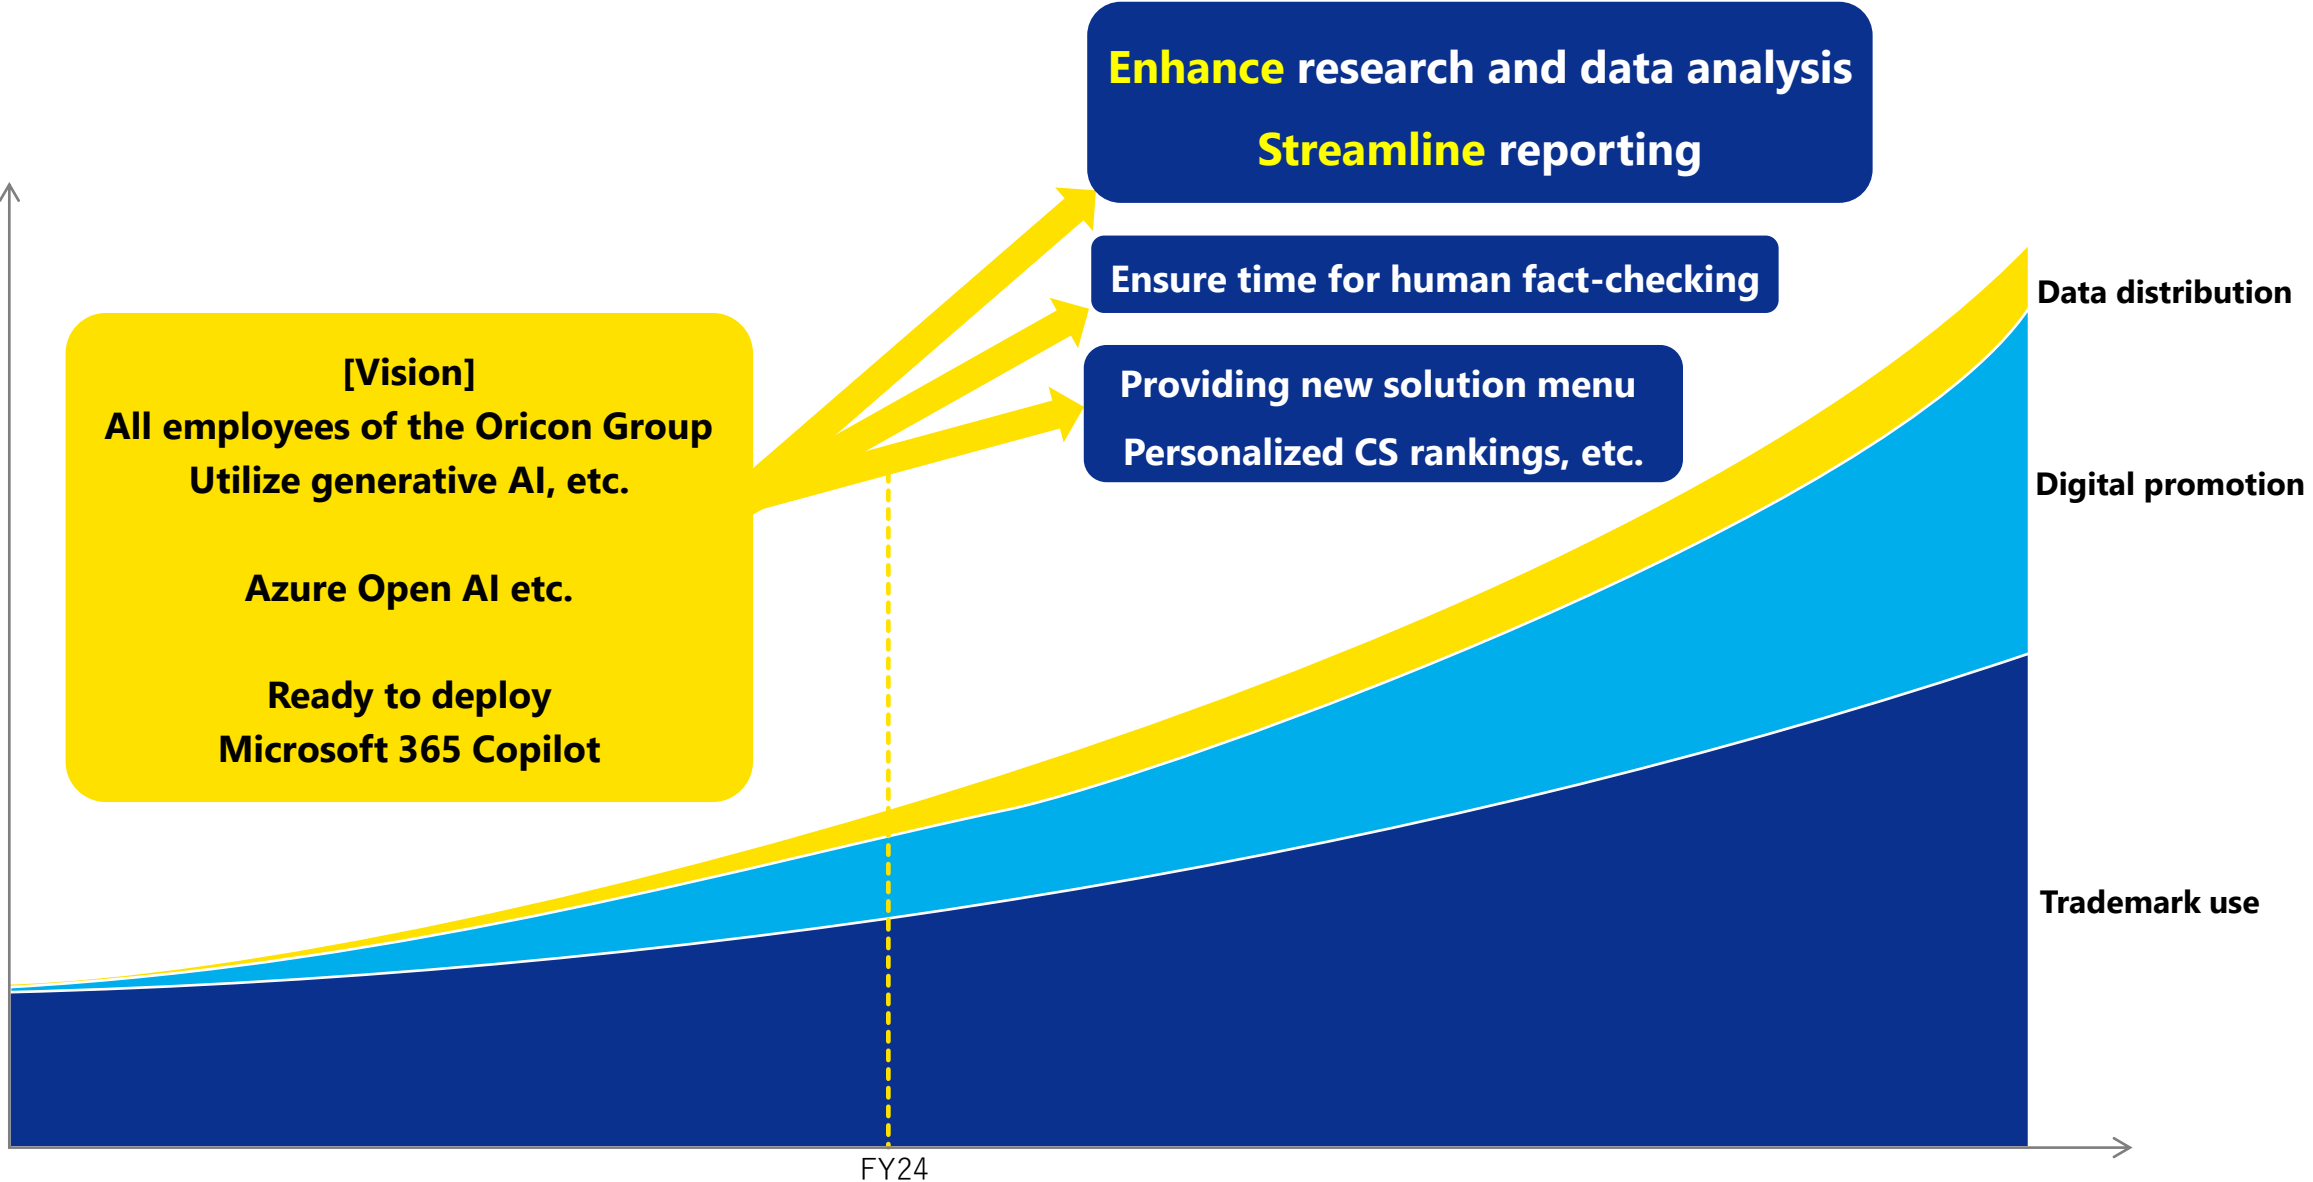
[Vision]
All employees of the Oricon Group
Utilize generative AI, etc.

Azure Open AI etc.

Ready to deploy
Microsoft 365 Copilot

Enhance research and data analysis
Streamline reporting

Ensure time for human fact-checking

Providing new solution menu
Personalized CS rankings, etc.

Data distribution

Digital promotion

Trademark use

FY24